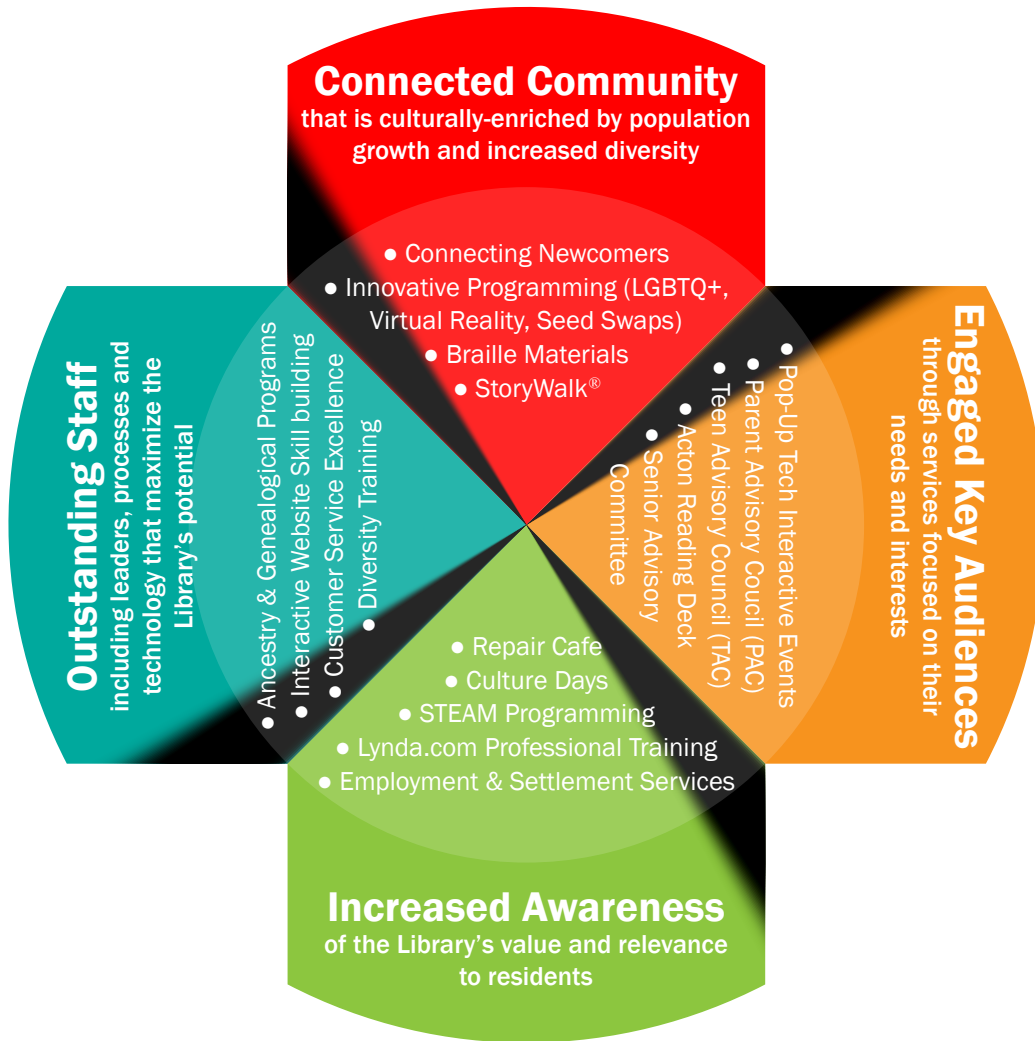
Connected Community
that is culturally-enriched by population growth and increased diversity

• Connecting Newcomers
• Innovative Programming (LGBTQ+, Virtual Reality, Seed Swaps)
• Braille Materials
• StoryWalk®

Engaged Key Audiences
through services focused on their needs and interests

• Pop-Up Tech Interactive Events
• Parent Advisory Coucil (PAC)
• Teen Advisory Council (TAC)
• Acton Reading Deck
• Senior Advisory Committee

Increased Awareness
of the Library's value and relevance to residents

• Repair Cafe
• Culture Days
• STEAM Programming
• Lynda.com Professional Training
• Employment & Settlement Services

Outstanding Staff
including leaders, processes and technology that maximize the Library's potential

• Ancestry & Genealogical Programs
• Interactive Website Skill building
• Customer Service Excellence
• Diversity Training